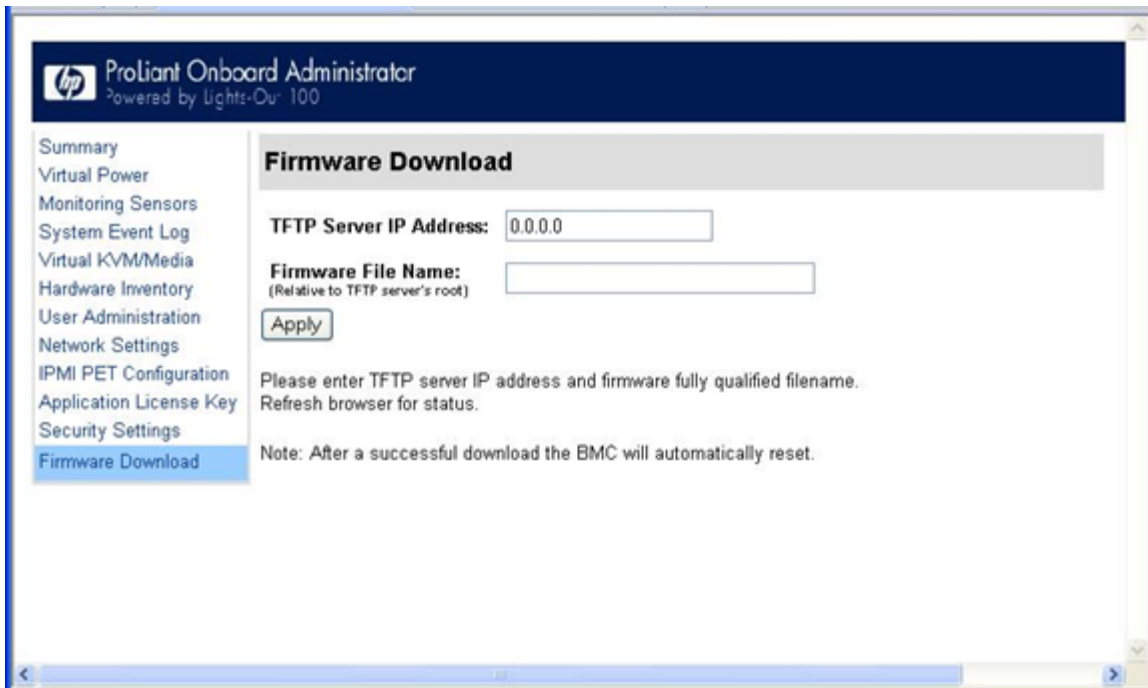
hp

Proliant Onboard Administrator
Powered by Lights-Out 100

Summary
Virtual Power
Monitoring Sensors
System Event Log
Virtual KVM/Media
Hardware Inventory
User Administration
Network Settings
IPMI PET Configuration
Application License Key
Security Settings
Firmware Download

Firmware Download

TFTP Server IP Address: 0.0.0.0

Firmware File Name:
(Relative to TFTP server's root)

Apply

Please enter TFTP server IP address and firmware fully qualified filename.
Refresh browser for status.

Note: After a successful download the BMC will automatically reset.